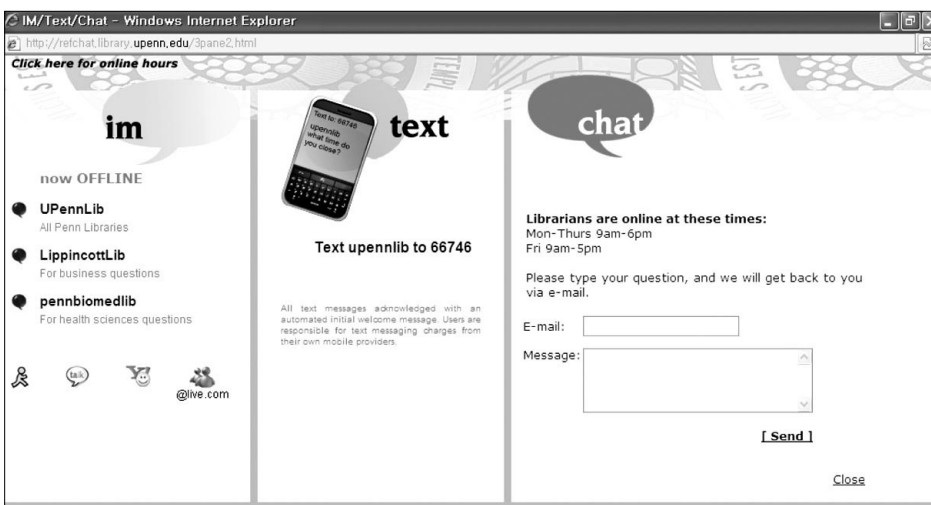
IM/Text/Chat - Windows Internet Explorer

http://refchat.library.upenn.edu/3pane2.html

Click here for online hours

im

now OFFLINE

UPennLib
All Penn Libraries

LippincottLib
For business questions

pennbiomedlib
For health sciences questions

talk

@live.com

Text to: 66746
upennlib what time do you close?

text

Text upennlib to 66746

All text messages acknowledged with an automated initial welcome message. Users are responsible for text messaging charges from their own mobile providers.

chat

Librarians are online at these times:
Mon-Thurs 9am-6pm
Fri 9am-5pm

Please type your question, and we will get back to you via e-mail.

E-mail:

Message:

[ Send ]

Close